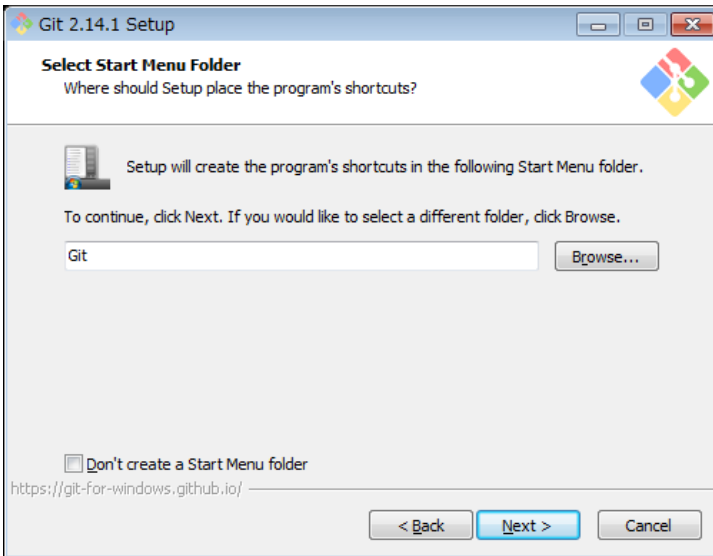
Git 2.14.1 Setup

Select Start Menu Folder
Where should Setup place the program's shortcuts?

Setup will create the program's shortcuts in the following Start Menu folder.

To continue, click Next. If you would like to select a different folder, click Browse.

Git

Browse...

Don't create a Start Menu folder

https://git-for-windows.github.io/

< Back

Next >

Cancel